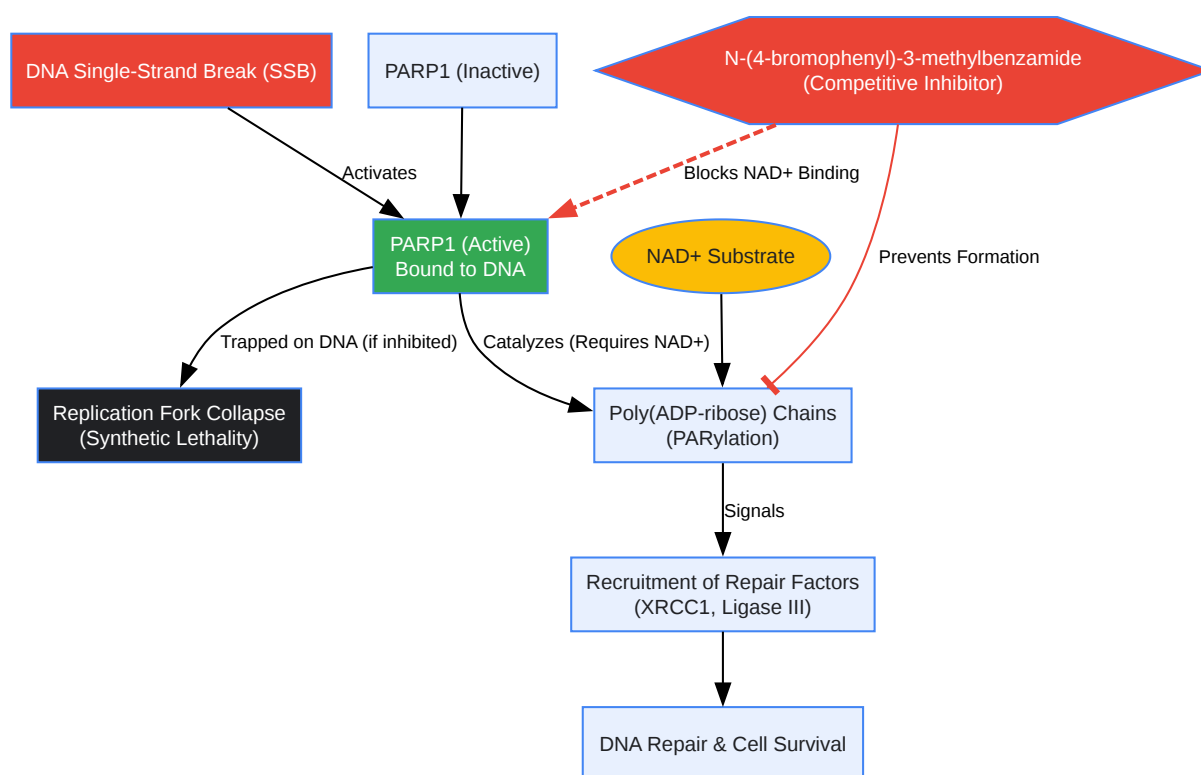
DNA Single-Strand Break (SSB)

PARP1 (Inactive)

N-(4-bromophenyl)-3-methylbenzamide (Competitive Inhibitor)

Activates

Blocks NAD+ Binding

PARP1 (Active) Bound to DNA

NAD+ Substrate

Prevents Formation

Trapped on DNA (if inhibited)

Catalyzes (Requires NAD+)

Replication Fork Collapse (Synthetic Lethality)

Poly(ADP-ribose) Chains (PARylation)

Signals

Recruitment of Repair Factors (XRCC1, Ligase III)

DNA Repair & Cell Survival